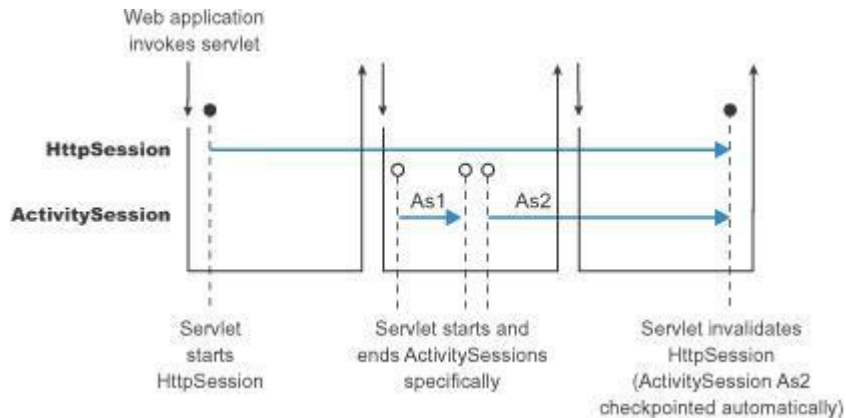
Web application invokes servlet

HttpSession

ActivitySession

As1

As2

Servlet starts HttpSession

Servlet starts and ends ActivitySessions specifically

Servlet invalidates HttpSession (ActivitySession As2 checkpointed automatically)